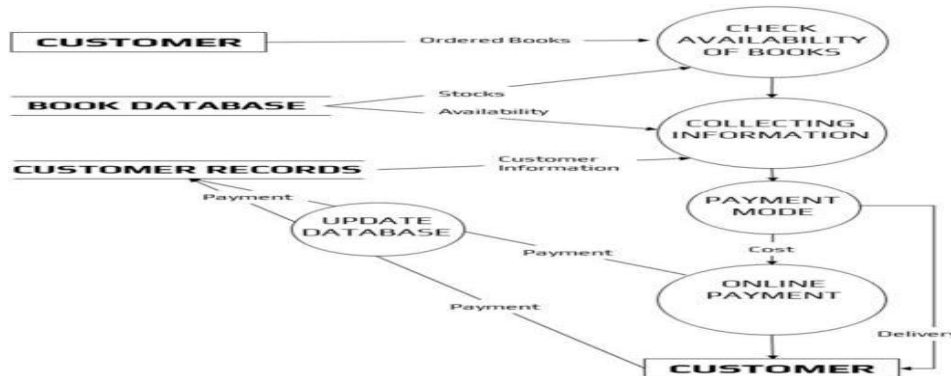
CUSTOMER

Ordered Books

CHECK AVAILABILITY OF BOOKS

BOOK DATABASE

Stocks

Availability

COLLECTING INFORMATION

CUSTOMER RECORDS

Customer Information

Payment

UPDATE DATABASE

PAYMENT MODE

Cost

Payment

ONLINE PAYMENT

Payment

Delivery

CUSTOMER